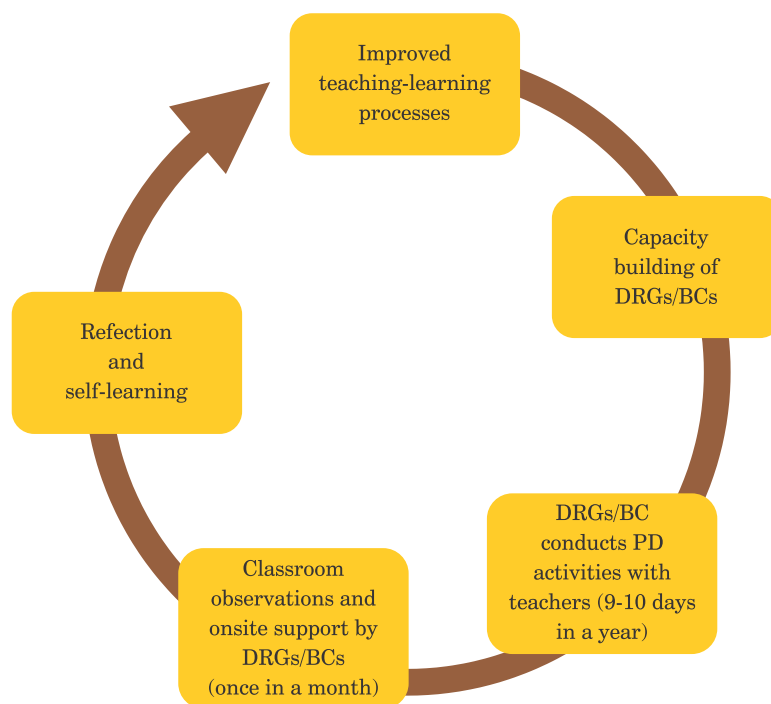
Improved teaching-learning processes

Capacity building of DRGs/BCs

DRGs/BC conducts PD activities with teachers (9-10 days in a year)

Classroom observations and onsite support by DRGs/BCs (once in a month)

Refection and self-learning